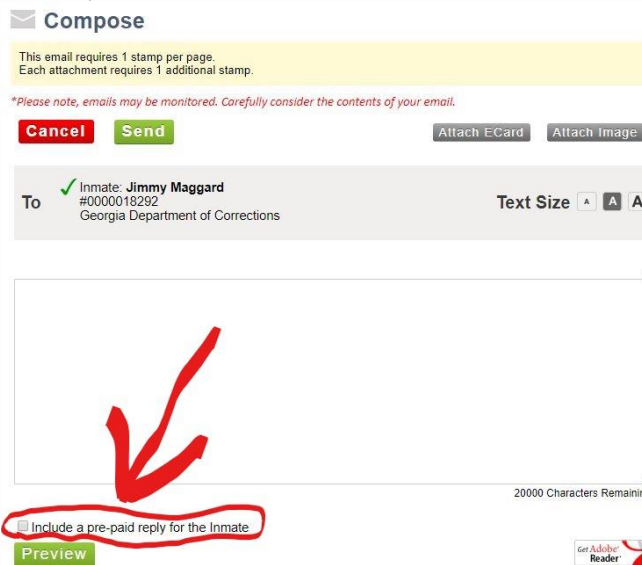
Compose

This email requires 1 stamp per page.
Each attachment requires 1 additional stamp.

*Please note, emails may be monitored. Carefully consider the contents of your email.

Cancel Send Attach ECard Attach Image

To Inmate: Jimmy Maggard
#0000018292
Georgia Department of Corrections

Text Size A A A

20000 Characters Remaini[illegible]

Include a pre-paid reply for the Inmate

Preview

Get Adobe Reader